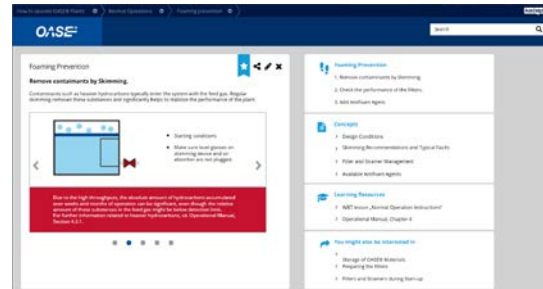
How to operate OASE® Plants > Normal Operation > Foaming prevention >

OASE

Search

Foaming Prevention

Remove contaminants by Skimming.

Contaminants such as heavier hydrocarbons typically enter the system with the feed gas. Regular skimming removes these substances and significantly helps to stabilize the performance of the plant.

Starting conditions

Make sure level glasses on skimming device and on absorber are not plugged.

Due to the high throughputs, the absolute amount of hydrocarbons accumulated over weeks and months of operation can be significant, even though the relative amount of these substances in the feed gas might be below detection limit. For further information related to heavier hydrocarbons, cf. Operational Manual, Section 6.3.1.

Foaming Prevention

1. Remove contaminants by Skimming

2. Check the performance of the filters

3. Add Antifoam Agent

Concepts

Design Conditions

Skimming Recommendations and Typical Faults

Filter and Strainer Management

Available Antifoam Agents

Learning Resources

WBT lesson „Normal Operation Instruction"

Operational Manual, Chapter 4

You might also be interested in

Storage of OASE Materials
Preparing the Filters

Filters and Strainers during Start-up